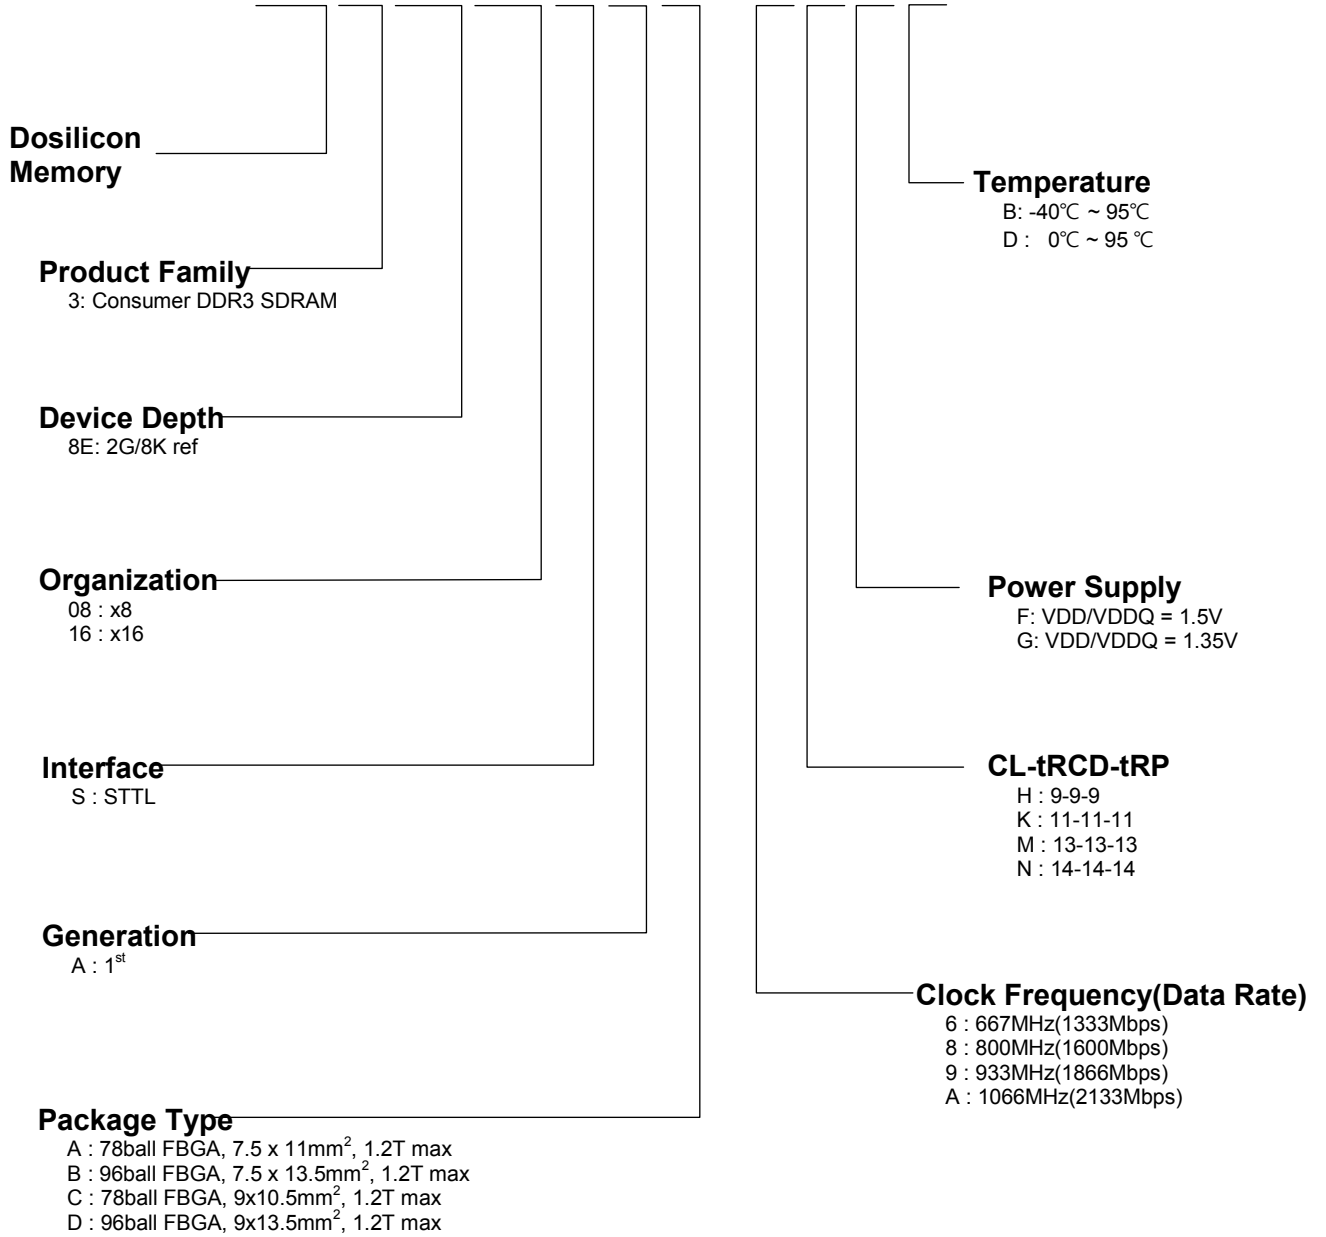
Dosilicon Memory

Product Family
3: Consumer DDR3 SDRAM

Device Depth
8E: 2G/8K ref

Organization
08 : x8
16 : x16

Interface
S : STTL

Generation
A : $1^{st}$

Package Type
A : 78ball FBGA, 7.5 x $11mm^2$, 1.2T max
B : 96ball FBGA, 7.5 x $13.5mm^2$, 1.2T max
C : 78ball FBGA, $9x10.5mm^2$, 1.2T max
D : 96ball FBGA, $9x13.5mm^2$, 1.2T max

Temperature
B: -40℃ ~ 95℃
D : 0℃ ~ 95 ℃

Power Supply
F: VDD/VDDQ = 1.5V
G: VDD/VDDQ = 1.35V

CL-tRCD-tRP
H : 9-9-9
K : 11-11-11
M : 13-13-13
N : 14-14-14

Clock Frequency(Data Rate)
6 : 667MHz(1333Mbps)
8 : 800MHz(1600Mbps)
9 : 933MHz(1866Mbps)
A : 1066MHz(2133Mbps)